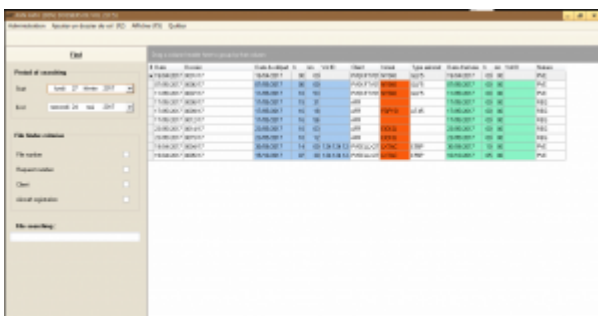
Administration Ajouter un dossier de vol (F2) Affiche (F3) Quitter

Find

Drag a column header here to group by that column

Period of searching

Start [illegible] 27 février 2017

End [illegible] 24 mai 2017

File finder criterion

File number

Request number

Client

Aircraft registration

File searching

| # Date | Dossier | Date Arrivée | | | Client | Aéroport | Type aircraft | Date Départ | | | Status |
|---|---|---|---|---|---|---|---|---|---|---|---|
| 16/04/2017 | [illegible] | 16/04/2017 | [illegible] | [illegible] | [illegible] | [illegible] | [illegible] | 16/04/2017 | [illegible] | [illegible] | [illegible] |
| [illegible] | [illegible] | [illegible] | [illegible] | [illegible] | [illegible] | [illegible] | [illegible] | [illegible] | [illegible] | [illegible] | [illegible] |